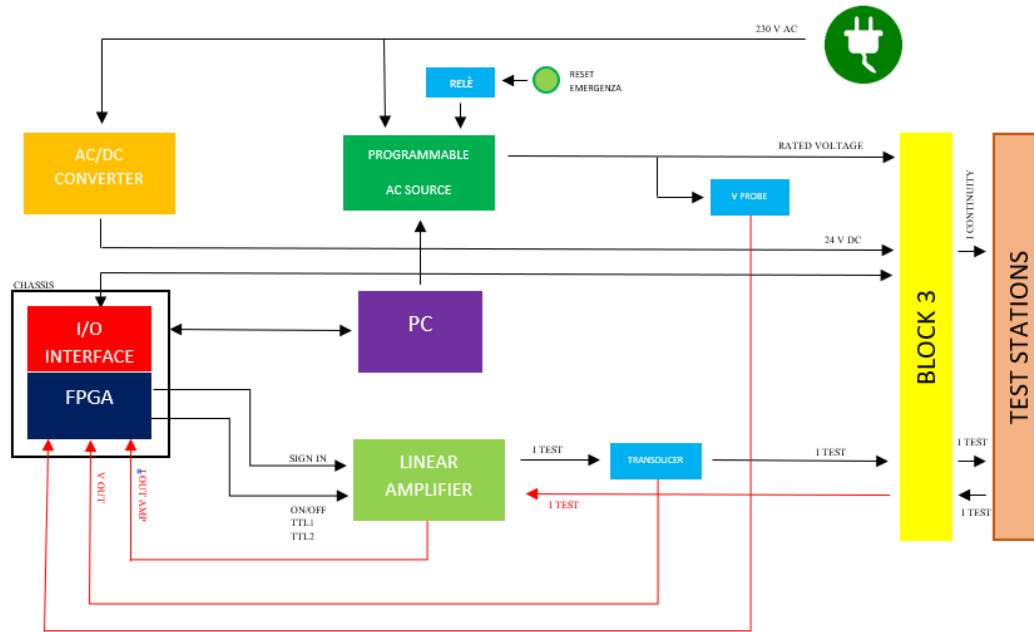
230 V AC

RELÈ

RESET EMERGENZA

AC/DC CONVERTER

PROGRAMMABLE AC SOURCE

RATED VOLTAGE

V PROBE

24 V DC

I CONTINUITY

CHASSIS

I/O INTERFACE

FPGA

PC

BLOCK 3

TEST STATIONS

SIGN IN

LINEAR AMPLIFIER

I TEST

TRANSDUCER

I TEST

I TEST

I TEST

I TEST

ON/OFF
TTL1
TTL2

V OUT

I OUT AMP